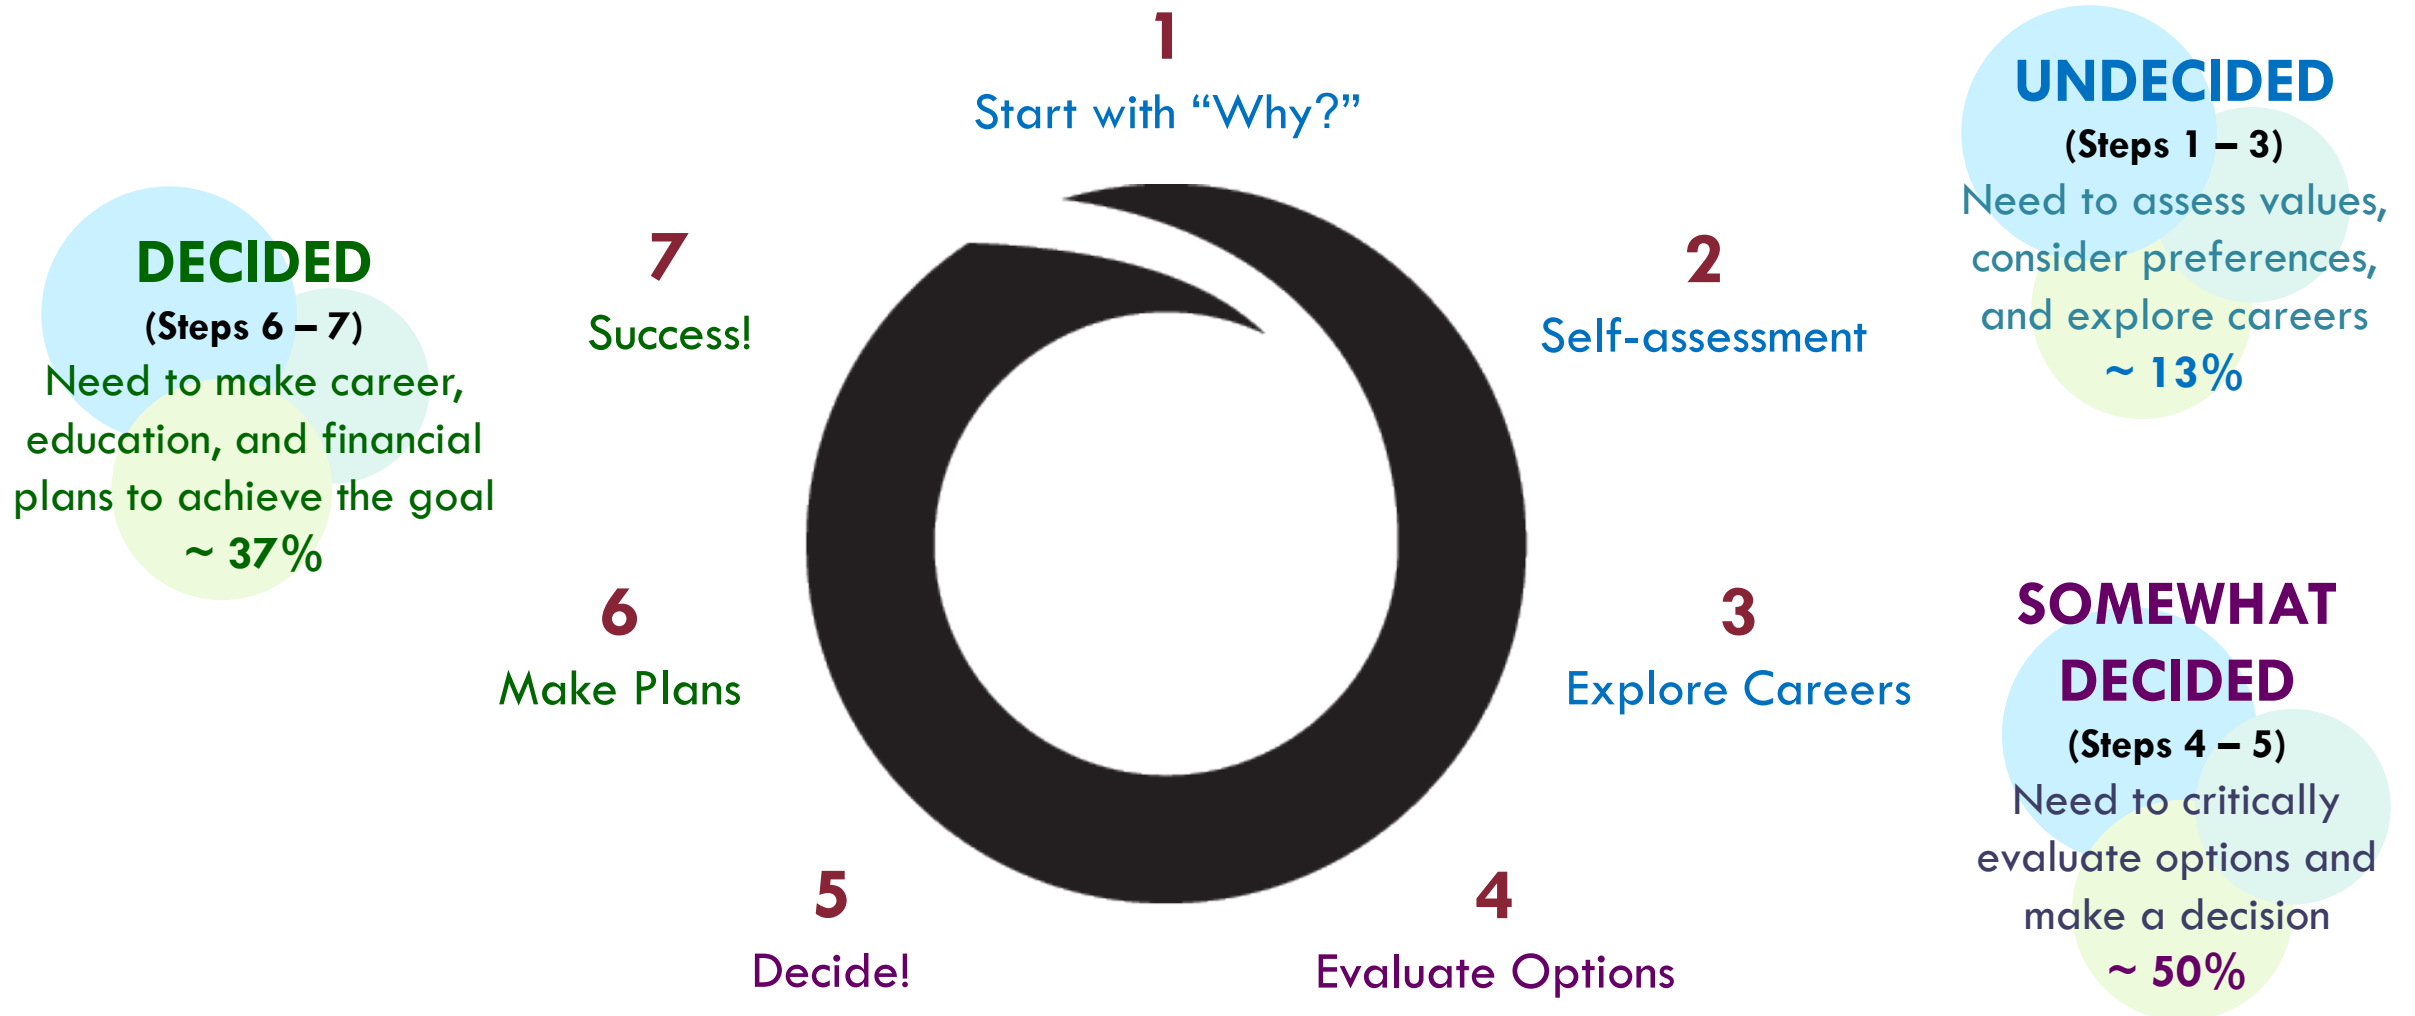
DECIDED
(Steps 6 – 7)
Need to make career, education, and financial plans to achieve the goal
~ 37%

7
Success!

1
Start with “Why?”

UNDECIDED
(Steps 1 – 3)
Need to assess values, consider preferences, and explore careers
~ 13%

2
Self-assessment

6
Make Plans

3
Explore Careers

SOMEWHAT DECIDED
(Steps 4 – 5)
Need to critically evaluate options and make a decision
~ 50%

5
Decide!

4
Evaluate Options